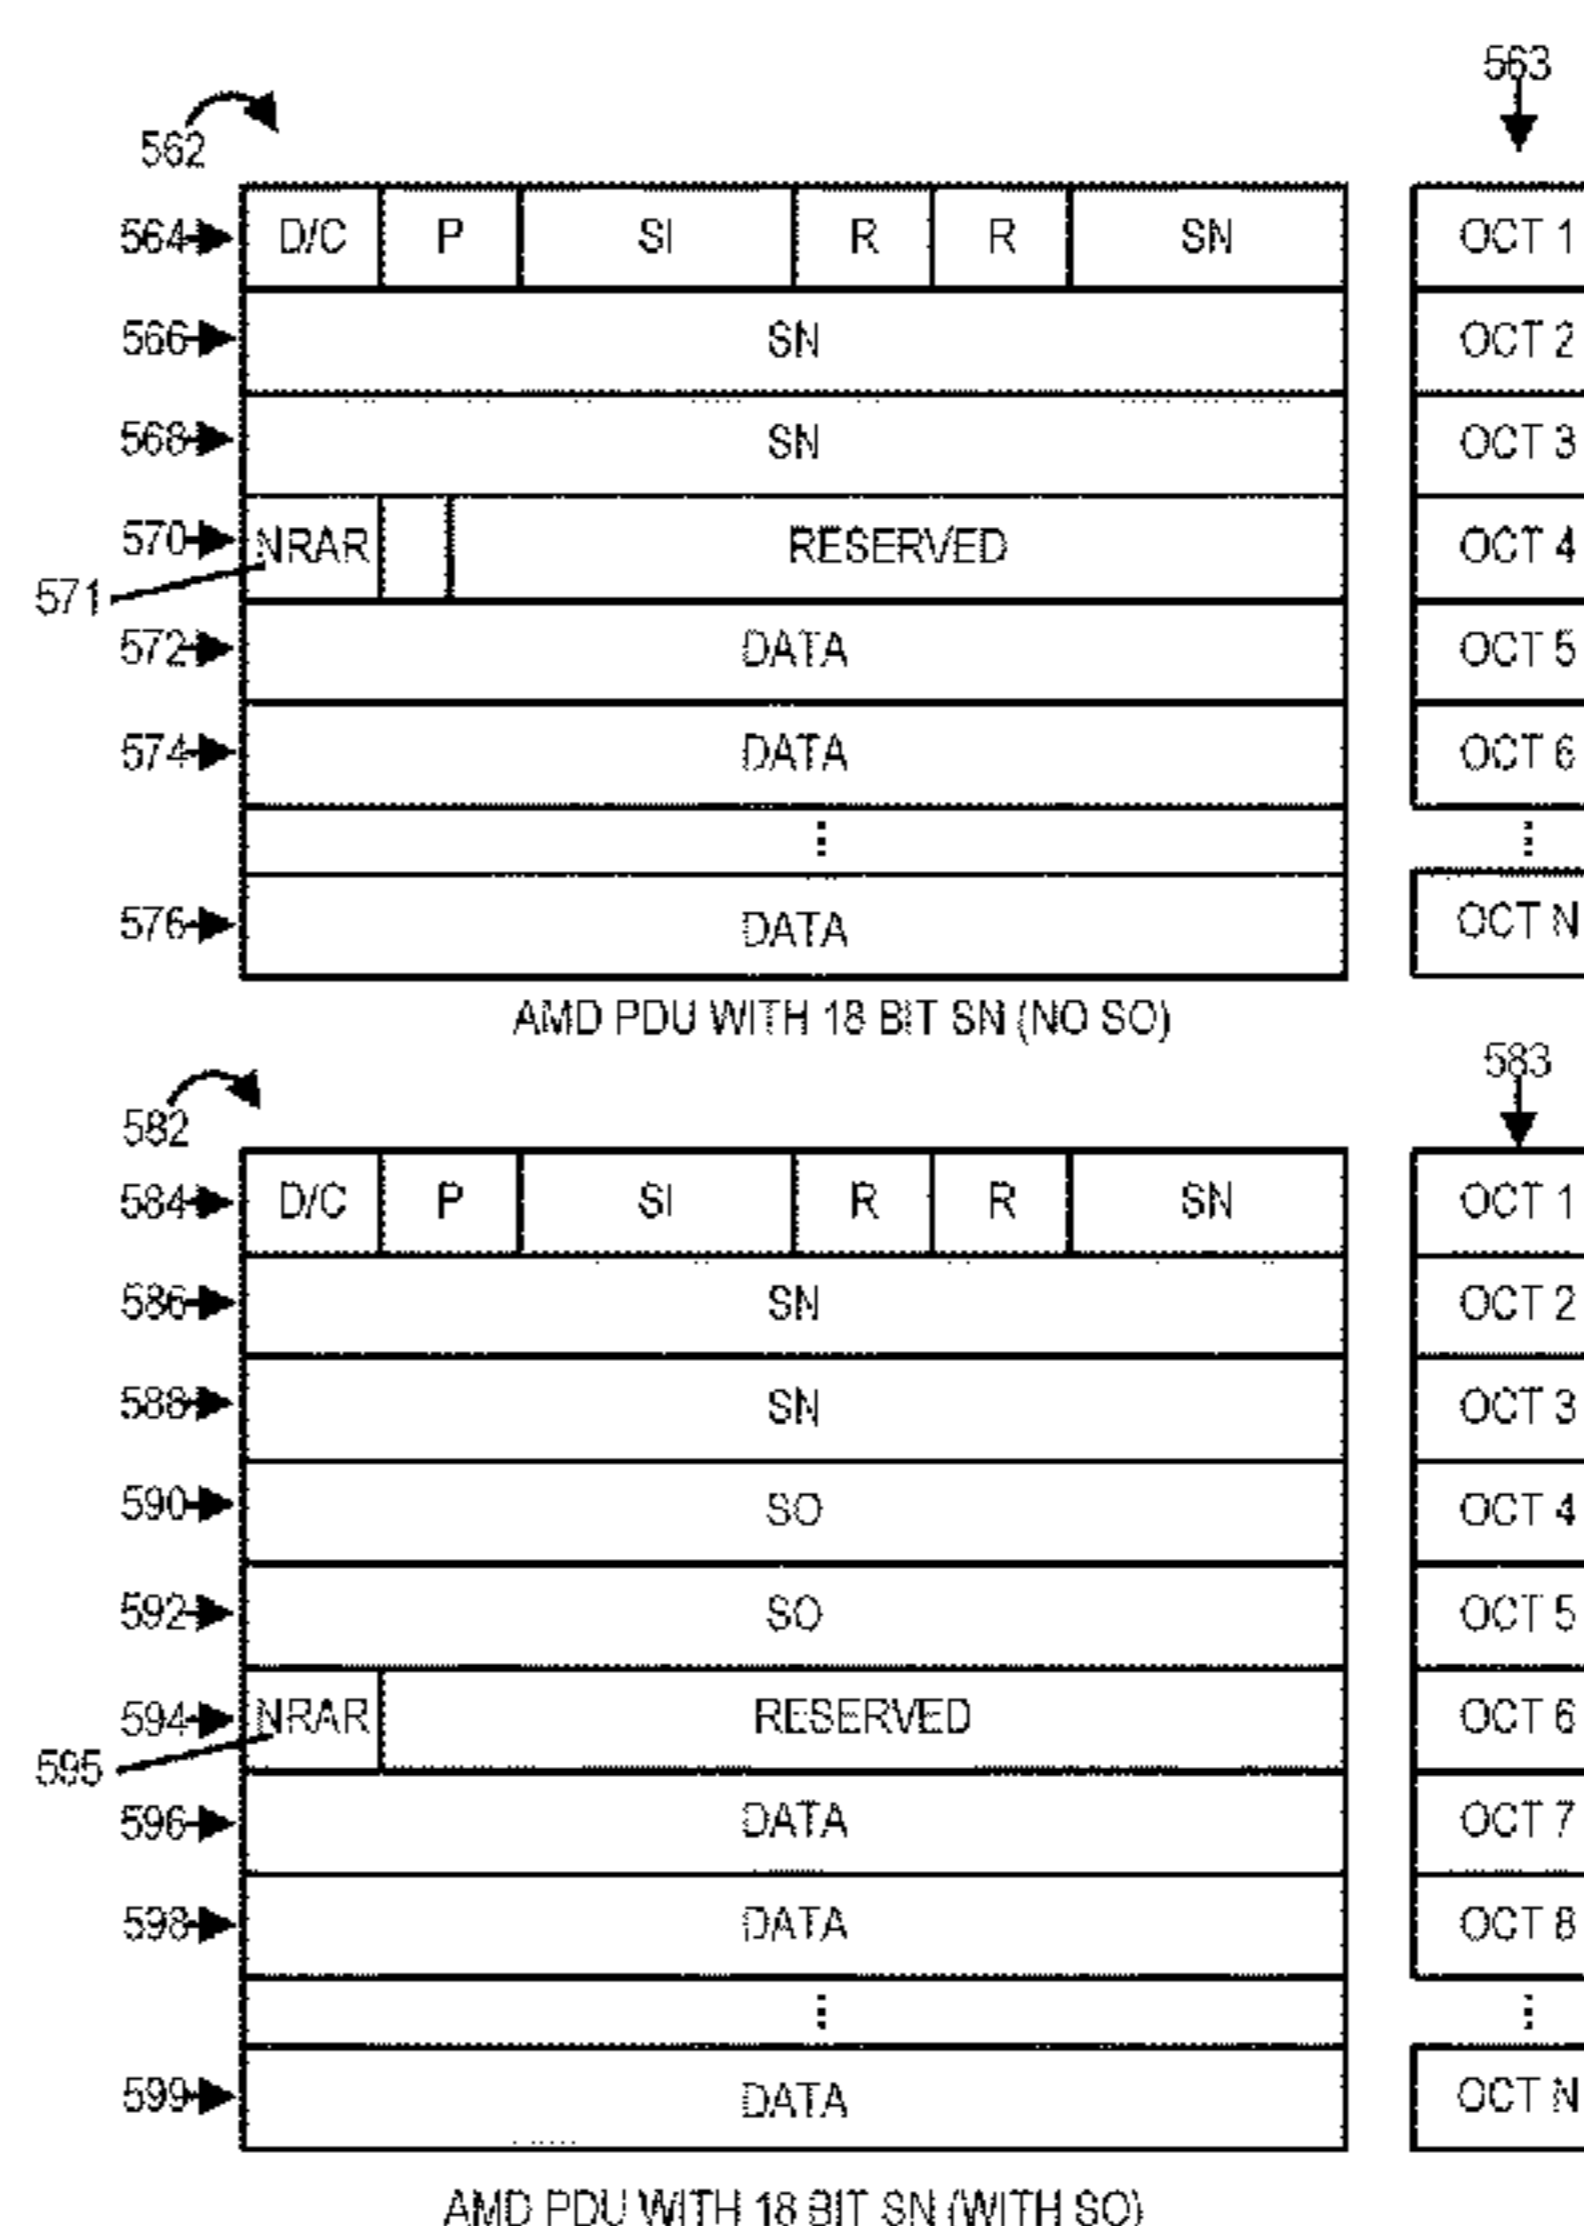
562

563

564 D/C P SI R R SN OCT 1
566 SN OCT 2
568 SN OCT 3
570 NRAR RESERVED OCT 4
571
572 DATA OCT 5
574 DATA OCT 6
⋮ ⋮
576 DATA OCT N

AMD PDU WITH 18 BIT SN (NO SO)

582

583

584 D/C P SI R R SN OCT 1
586 SN OCT 2
588 SN OCT 3
590 SO OCT 4
592 SO OCT 5
594 NRAR RESERVED OCT 6
595
596 DATA OCT 7
598 DATA OCT 8
⋮ ⋮
599 DATA OCT N

AMD PDU WITH 18 BIT SN (WITH SO)